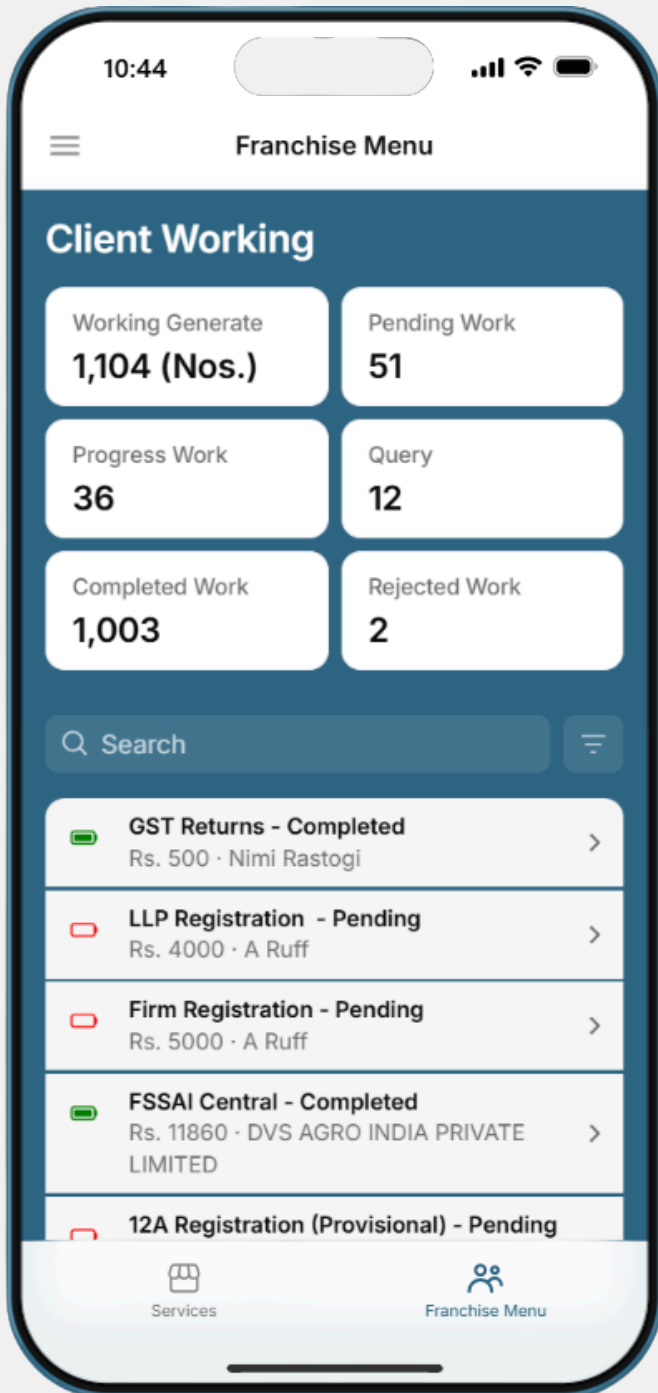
10:44

Franchise Menu

Client Working

Working Generate
1,104 (Nos.)

Pending Work
51

Progress Work
36

Query
12

Completed Work
1,003

Rejected Work
2

Search

GST Returns - Completed
Rs. 500 · Nimi Rastogi

LLP Registration - Pending
Rs. 4000 · A Ruff

Firm Registration - Pending
Rs. 5000 · A Ruff

FSSAI Central - Completed
Rs. 11860 · DVS AGRO INDIA PRIVATE LIMITED

12A Registration (Provisional) - Pending

Services

Franchise Menu